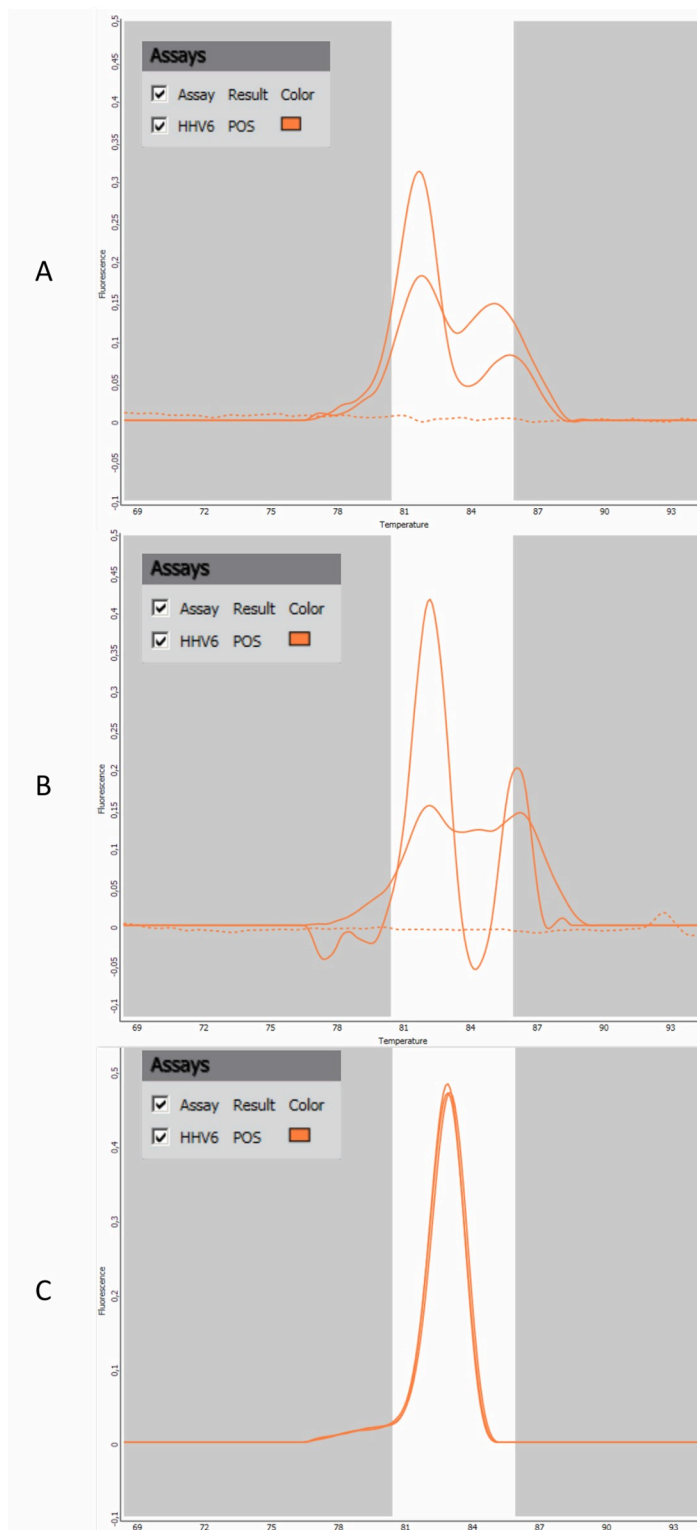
A

Assays
Assay Result Color
HHV6 POS

0,5
0,45
0,4
0,35
0,3
0,25
0,2
0,15
0,1
0,05
0
-0,05
-0,1
Fluorescence

69 72 75 78 81 84 87 90 93
Temperature

B

Assays
Assay Result Color
HHV6 POS

0,5
0,45
0,4
0,35
0,3
0,25
0,2
0,15
0,1
0,05
0
-0,05
-0,1
Fluorescence

69 72 75 78 81 84 87 90 93
Temperature

C

Assays
Assay Result Color
HHV6 POS

0,5
0,4
0,3
0,2
0,1
0
-0,1
Fluorescence

69 72 75 78 81 84 87 90 93